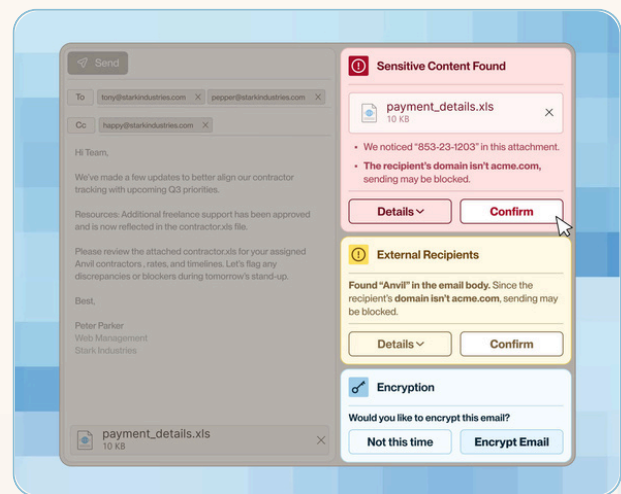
Send

To tony@starkindustries.com × pepper@starkindustries.com ×

Cc happy@starkindustries.com ×

Hi Team,

We've made a few updates to better align our contractor tracking with upcoming Q3 priorities.

Resources: Additional freelance support has been approved and is now reflected in the contractor.xls file.

Please review the attached contractor.xls for your assigned Anvil contractors, rates, and timelines. Let's flag any discrepancies or blockers during tomorrow's stand-up.

Best,

Peter Parker
Web Management
Stark Industries

payment_details.xls
10 KB

Sensitive Content Found

payment_details.xls
10 KB

• We noticed "853-23-1203" in this attachment.

• The recipient's domain isn't acme.com, sending may be blocked.

Details

Confirm

External Recipients

Found "Anvil" in the email body. Since the recipient's domain isn't acme.com, sending may be blocked.

Details

Confirm

Encryption

Would you like to encrypt this email?

Not this time

Encrypt Email